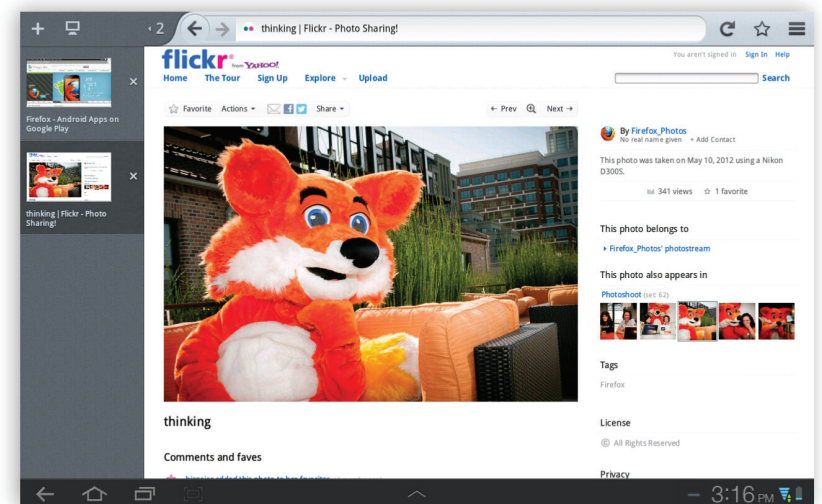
+ 2 thinking | Flickr - Photo Sharing!

Firefox - Android Apps on Google Play ×

thinking | Flickr - Photo Sharing! ×

flickr from YAHOO!

Home The Tour Sign Up Explore Upload

You aren't signed in Sign In Help

Search

Favorite Actions Share ← Prev Next →

By Firefox_Photos
No real name given + Add Contact

This photo was taken on May 10, 2012 using a Nikon D3005.

341 views 1 favorite

This photo belongs to

Firefox_Photos' photostream

This photo also appears in

Photoshoot (set 62)

Tags

Firefox

License

All Rights Reserved

Privacy

thinking

Comments and faves

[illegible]

3:16 PM